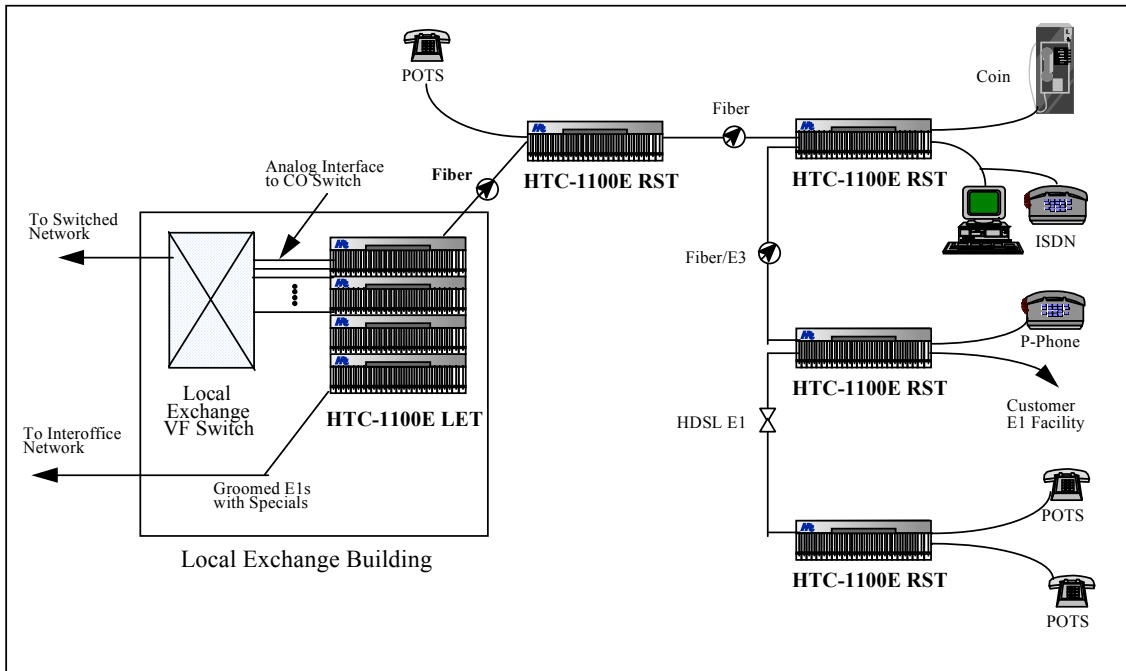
POTS

Coin

Fiber

Analog Interface to CO Switch

Fiber

HTC-1100E RST

HTC-1100E RST

To Switched Network

ISDN

Fiber/E3

P-Phone

Local Exchange VF Switch

HTC-1100E LET

HTC-1100E RST

Customer E1 Facility

To Interoffice Network

HDSL E1

Groomed E1s with Specials

POTS

Local Exchange Building

HTC-1100E RST

POTS